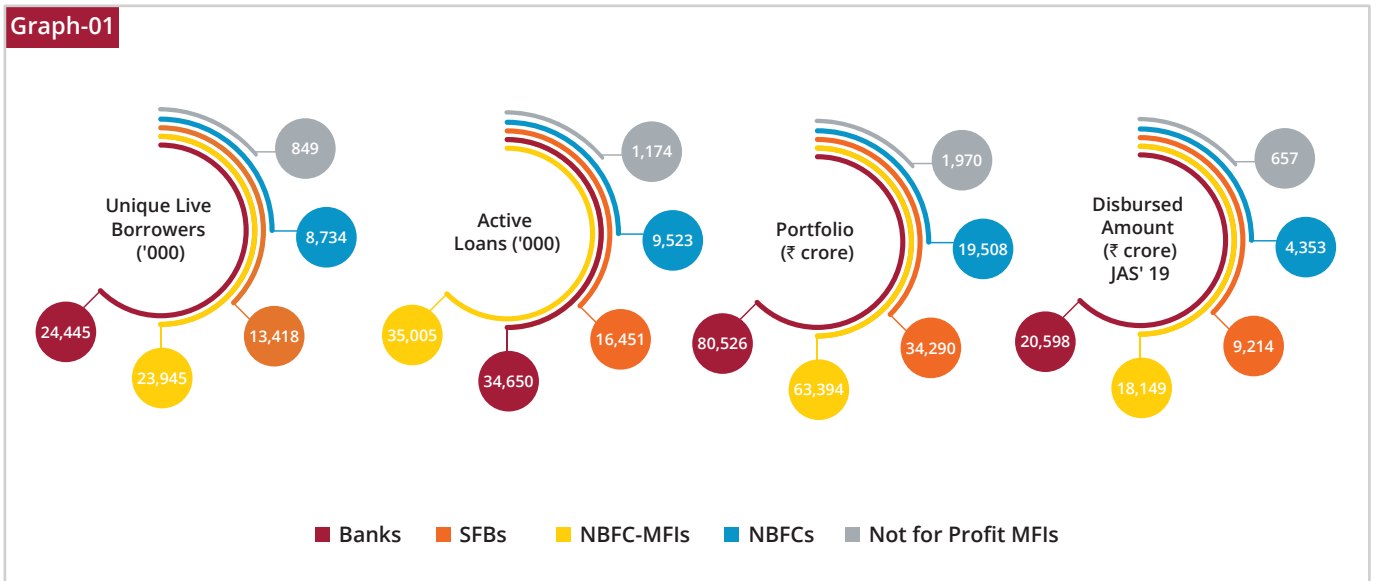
Graph-01

Unique Live Borrowers ('000)

849
8,734
13,418
23,945
24,445

Active Loans ('000)

1,174
9,523
16,451
34,650
35,005

Portfolio (₹ crore)

1,970
19,508
34,290
63,394
80,526

Disbursed Amount (₹ crore) JAS' 19

657
4,353
9,214
18,149
20,598

Banks SFBs NBFC-MFIs NBFCs Not for Profit MFIs